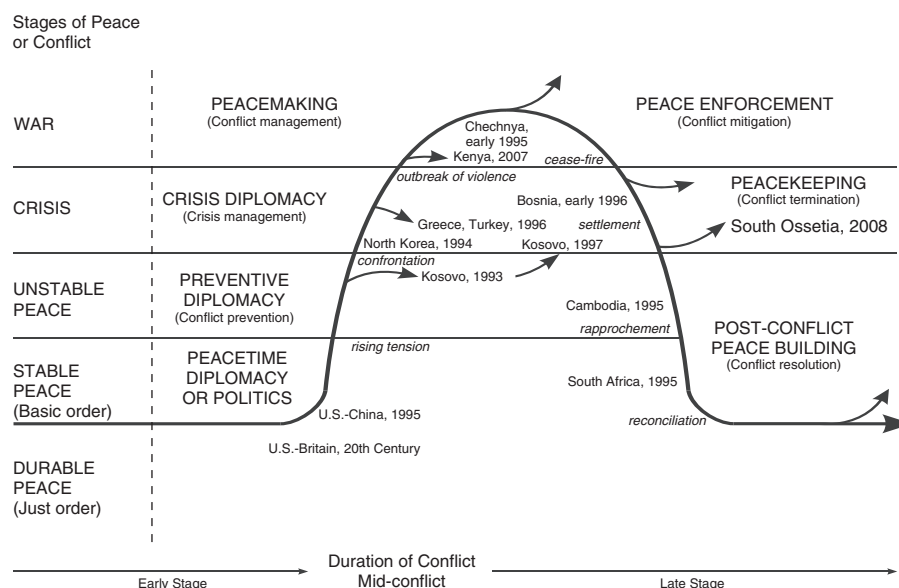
Stages of Peace or Conflict

WAR

CRISIS

UNSTABLE PEACE

STABLE PEACE (Basic order)

DURABLE PEACE (Just order)

PEACEMAKING (Conflict management)

CRISIS DIPLOMACY (Crisis management)

PREVENTIVE DIPLOMACY (Conflict prevention)

PEACETIME DIPLOMACY OR POLITICS

Chechnya, early 1995

Kenya, 2007

outbreak of violence

Greece, Turkey, 1996

North Korea, 1994

confrontation

Kosovo, 1993

rising tension

U.S.-China, 1995

U.S.-Britain, 20th Century

PEACE ENFORCEMENT (Conflict mitigation)

cease-fire

Bosnia, early 1996

PEACEKEEPING (Conflict termination)

settlement

Kosovo, 1997

South Ossetia, 2008

Cambodia, 1995

rapprochement

POST-CONFLICT PEACE BUILDING (Conflict resolution)

South Africa, 1995

reconciliation

Duration of Conflict

Early Stage

Mid-conflict

Late Stage